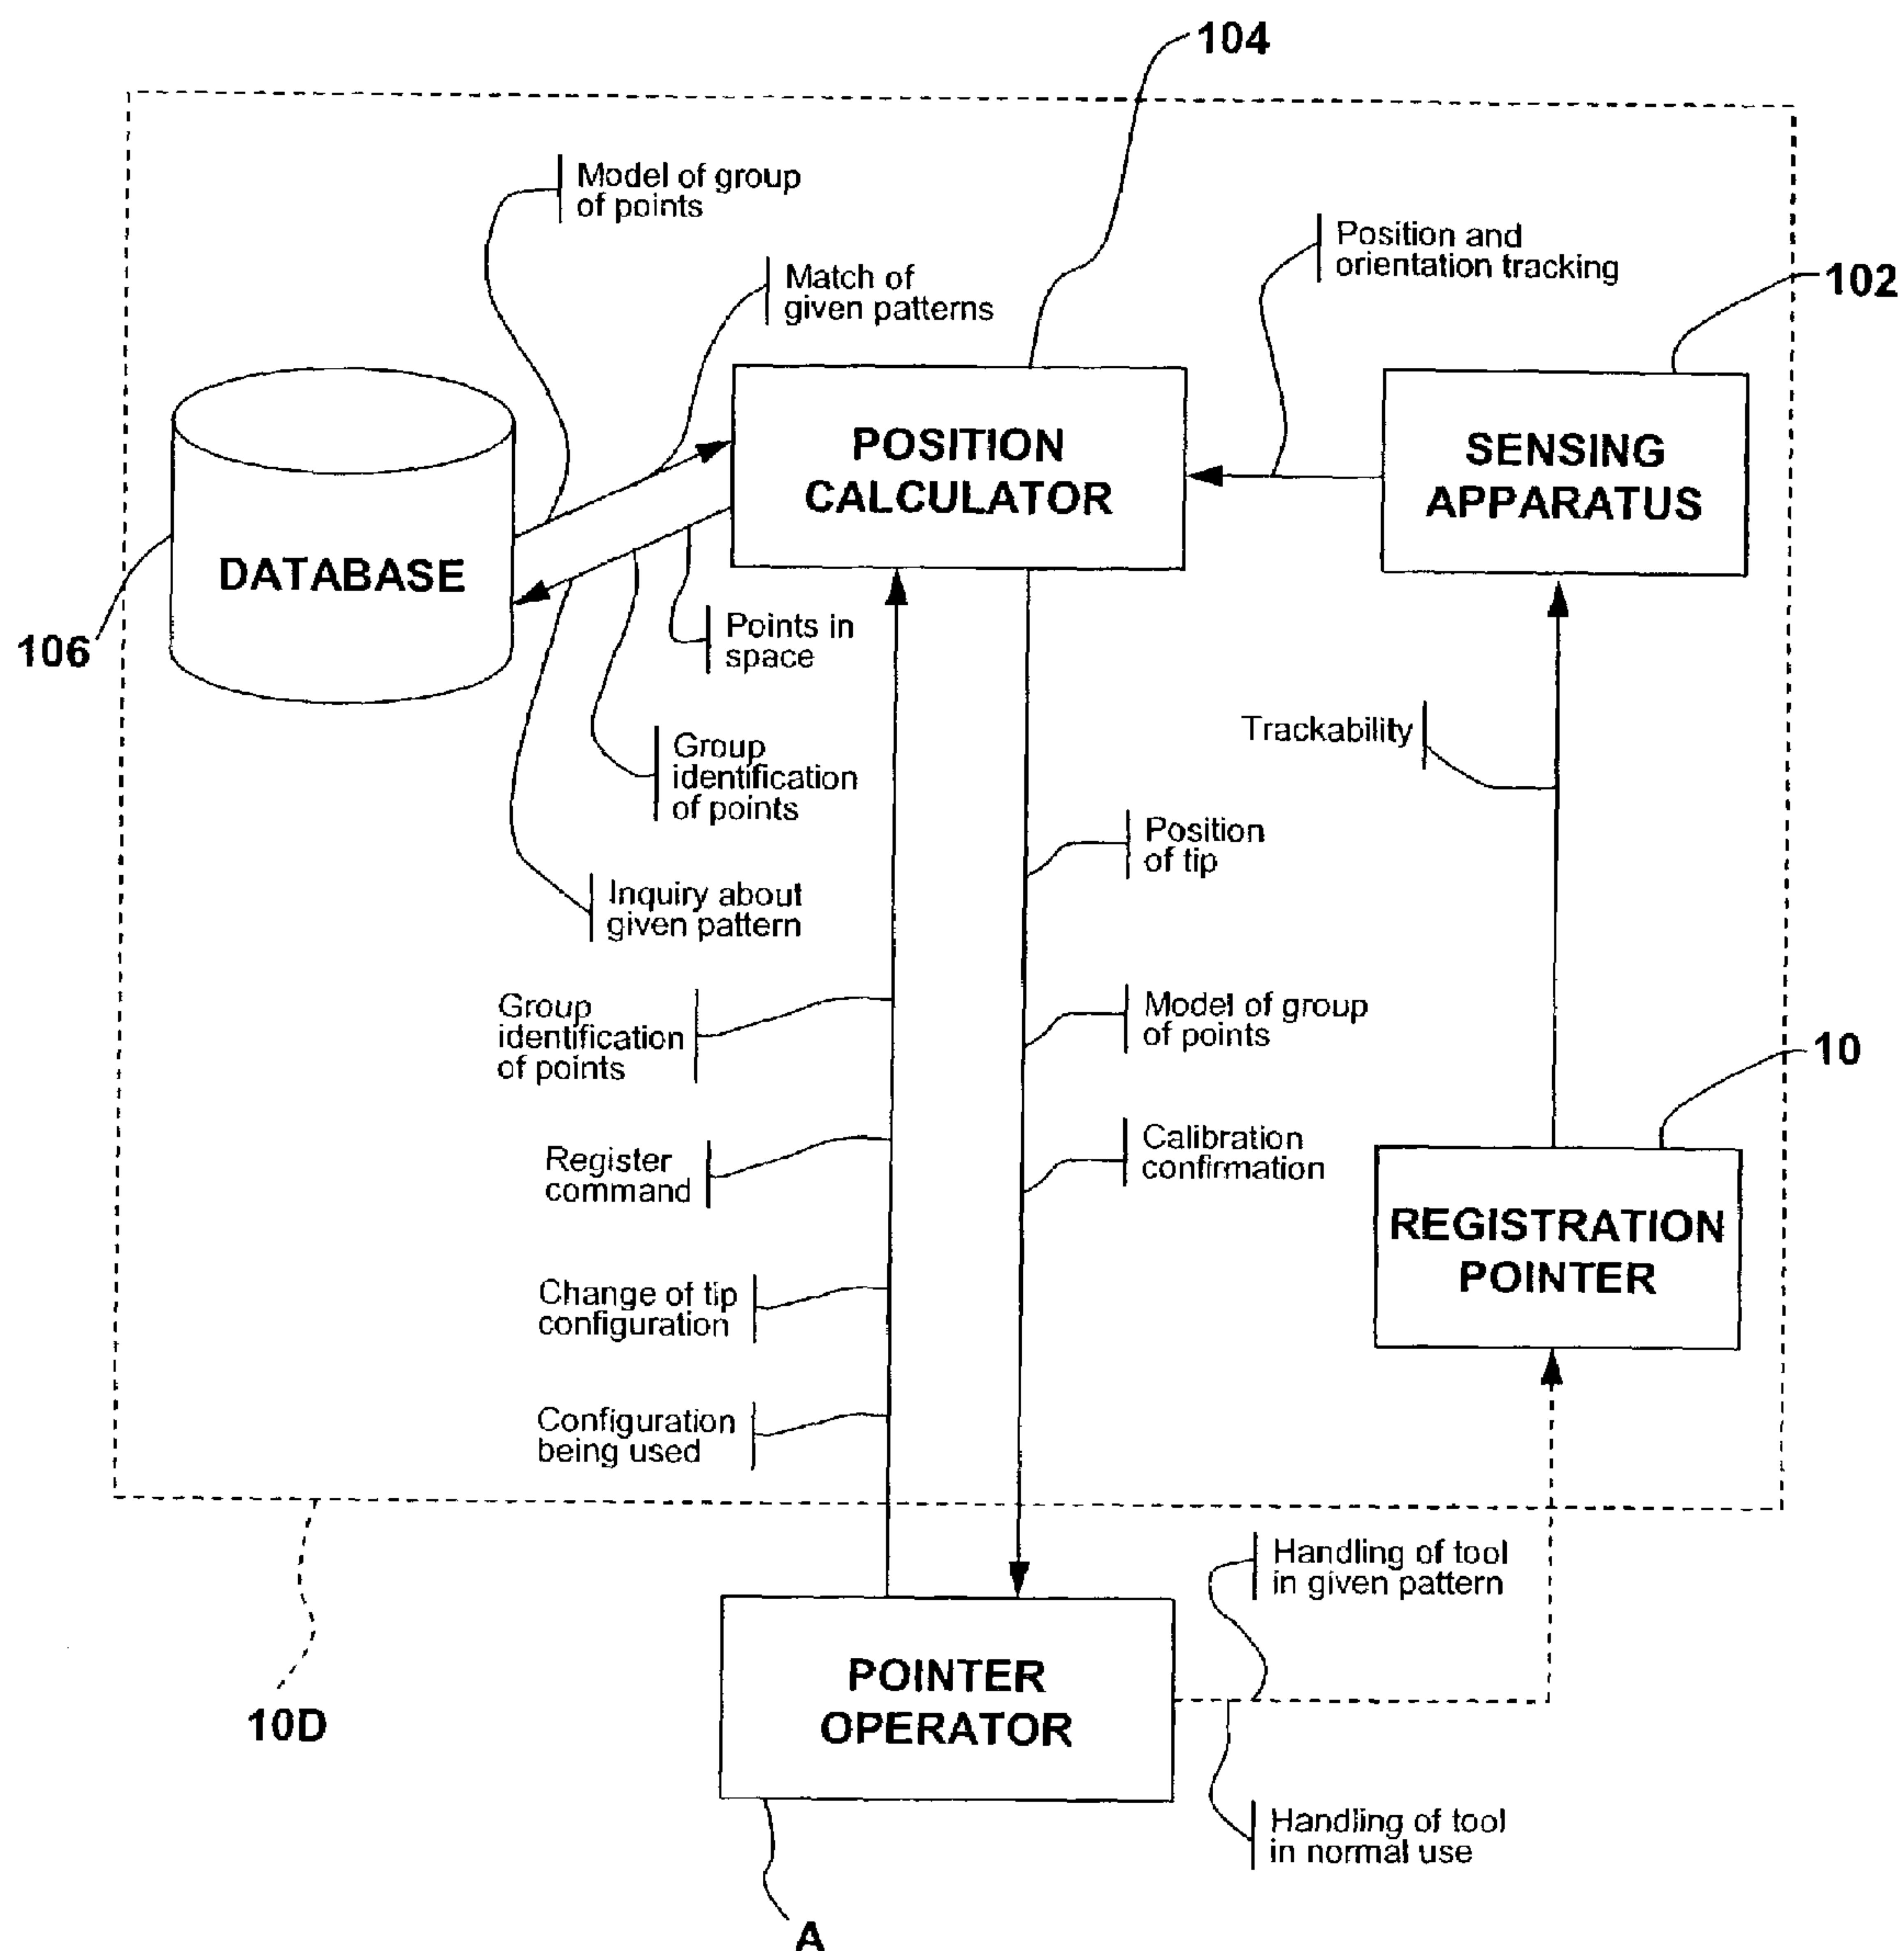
104

Model of group of points

Match of given patterns

Position and orientation tracking

102

DATABASE

POSITION CALCULATOR

SENSING APPARATUS

106

Points in space

Trackability

Group identification of points

Position of tip

Inquiry about given pattern

Group identification of points

Model of group of points

10

Register command

Calibration confirmation

REGISTRATION POINTER

Change of tip configuration

Configuration being used

Handling of tool in given pattern

10D

POINTER OPERATOR

Handling of tool in normal use

A